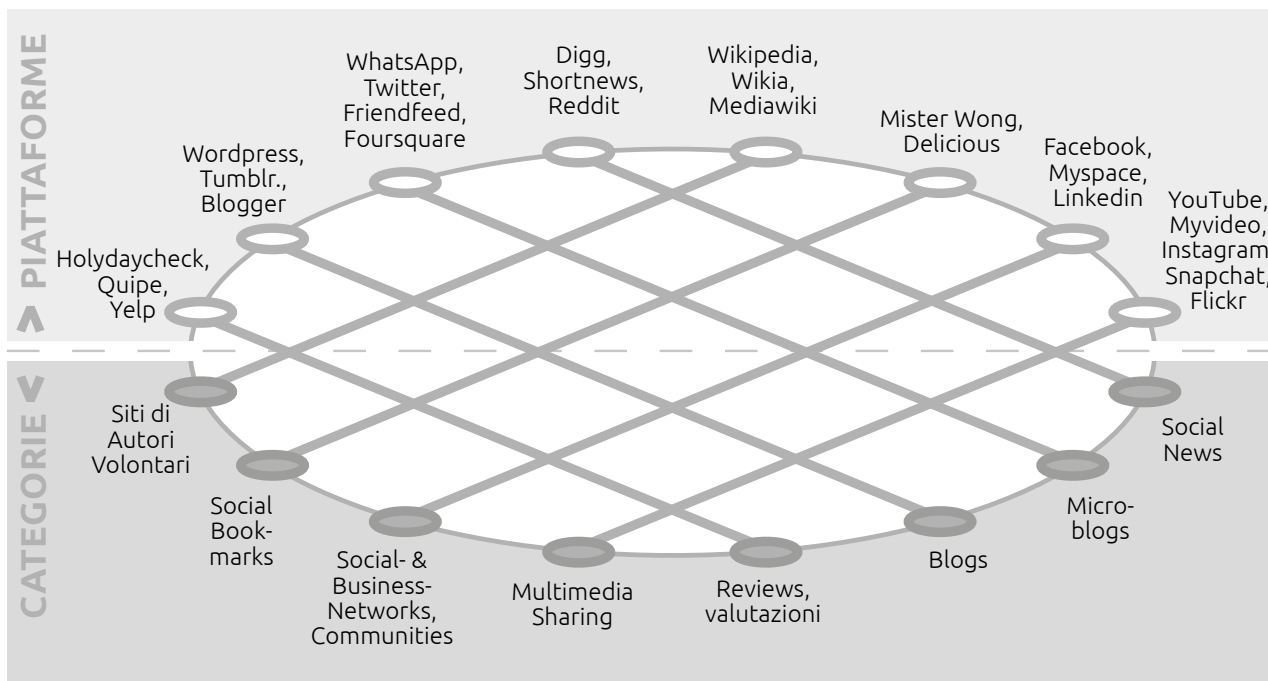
PIATTAFORME >

Holydaycheck, Quipe, Yelp

Wordpress, Tumblr., Blogger

WhatsApp, Twitter, Friendfeed, Foursquare

Digg, Shortnews, Reddit

Wikipedia, Wikia, Mediawiki

Mister Wong, Delicious

Facebook, Myspace, Linkedin

YouTube, Myvideo, Instagram, Snapchat, Flickr

CATEGORIE >

Siti di Autori Volontari

Social Bookmarks

Social- & Business-Networks, Communities

Multimedia Sharing

Reviews, valutazioni

Blogs

Microblogs

Social News